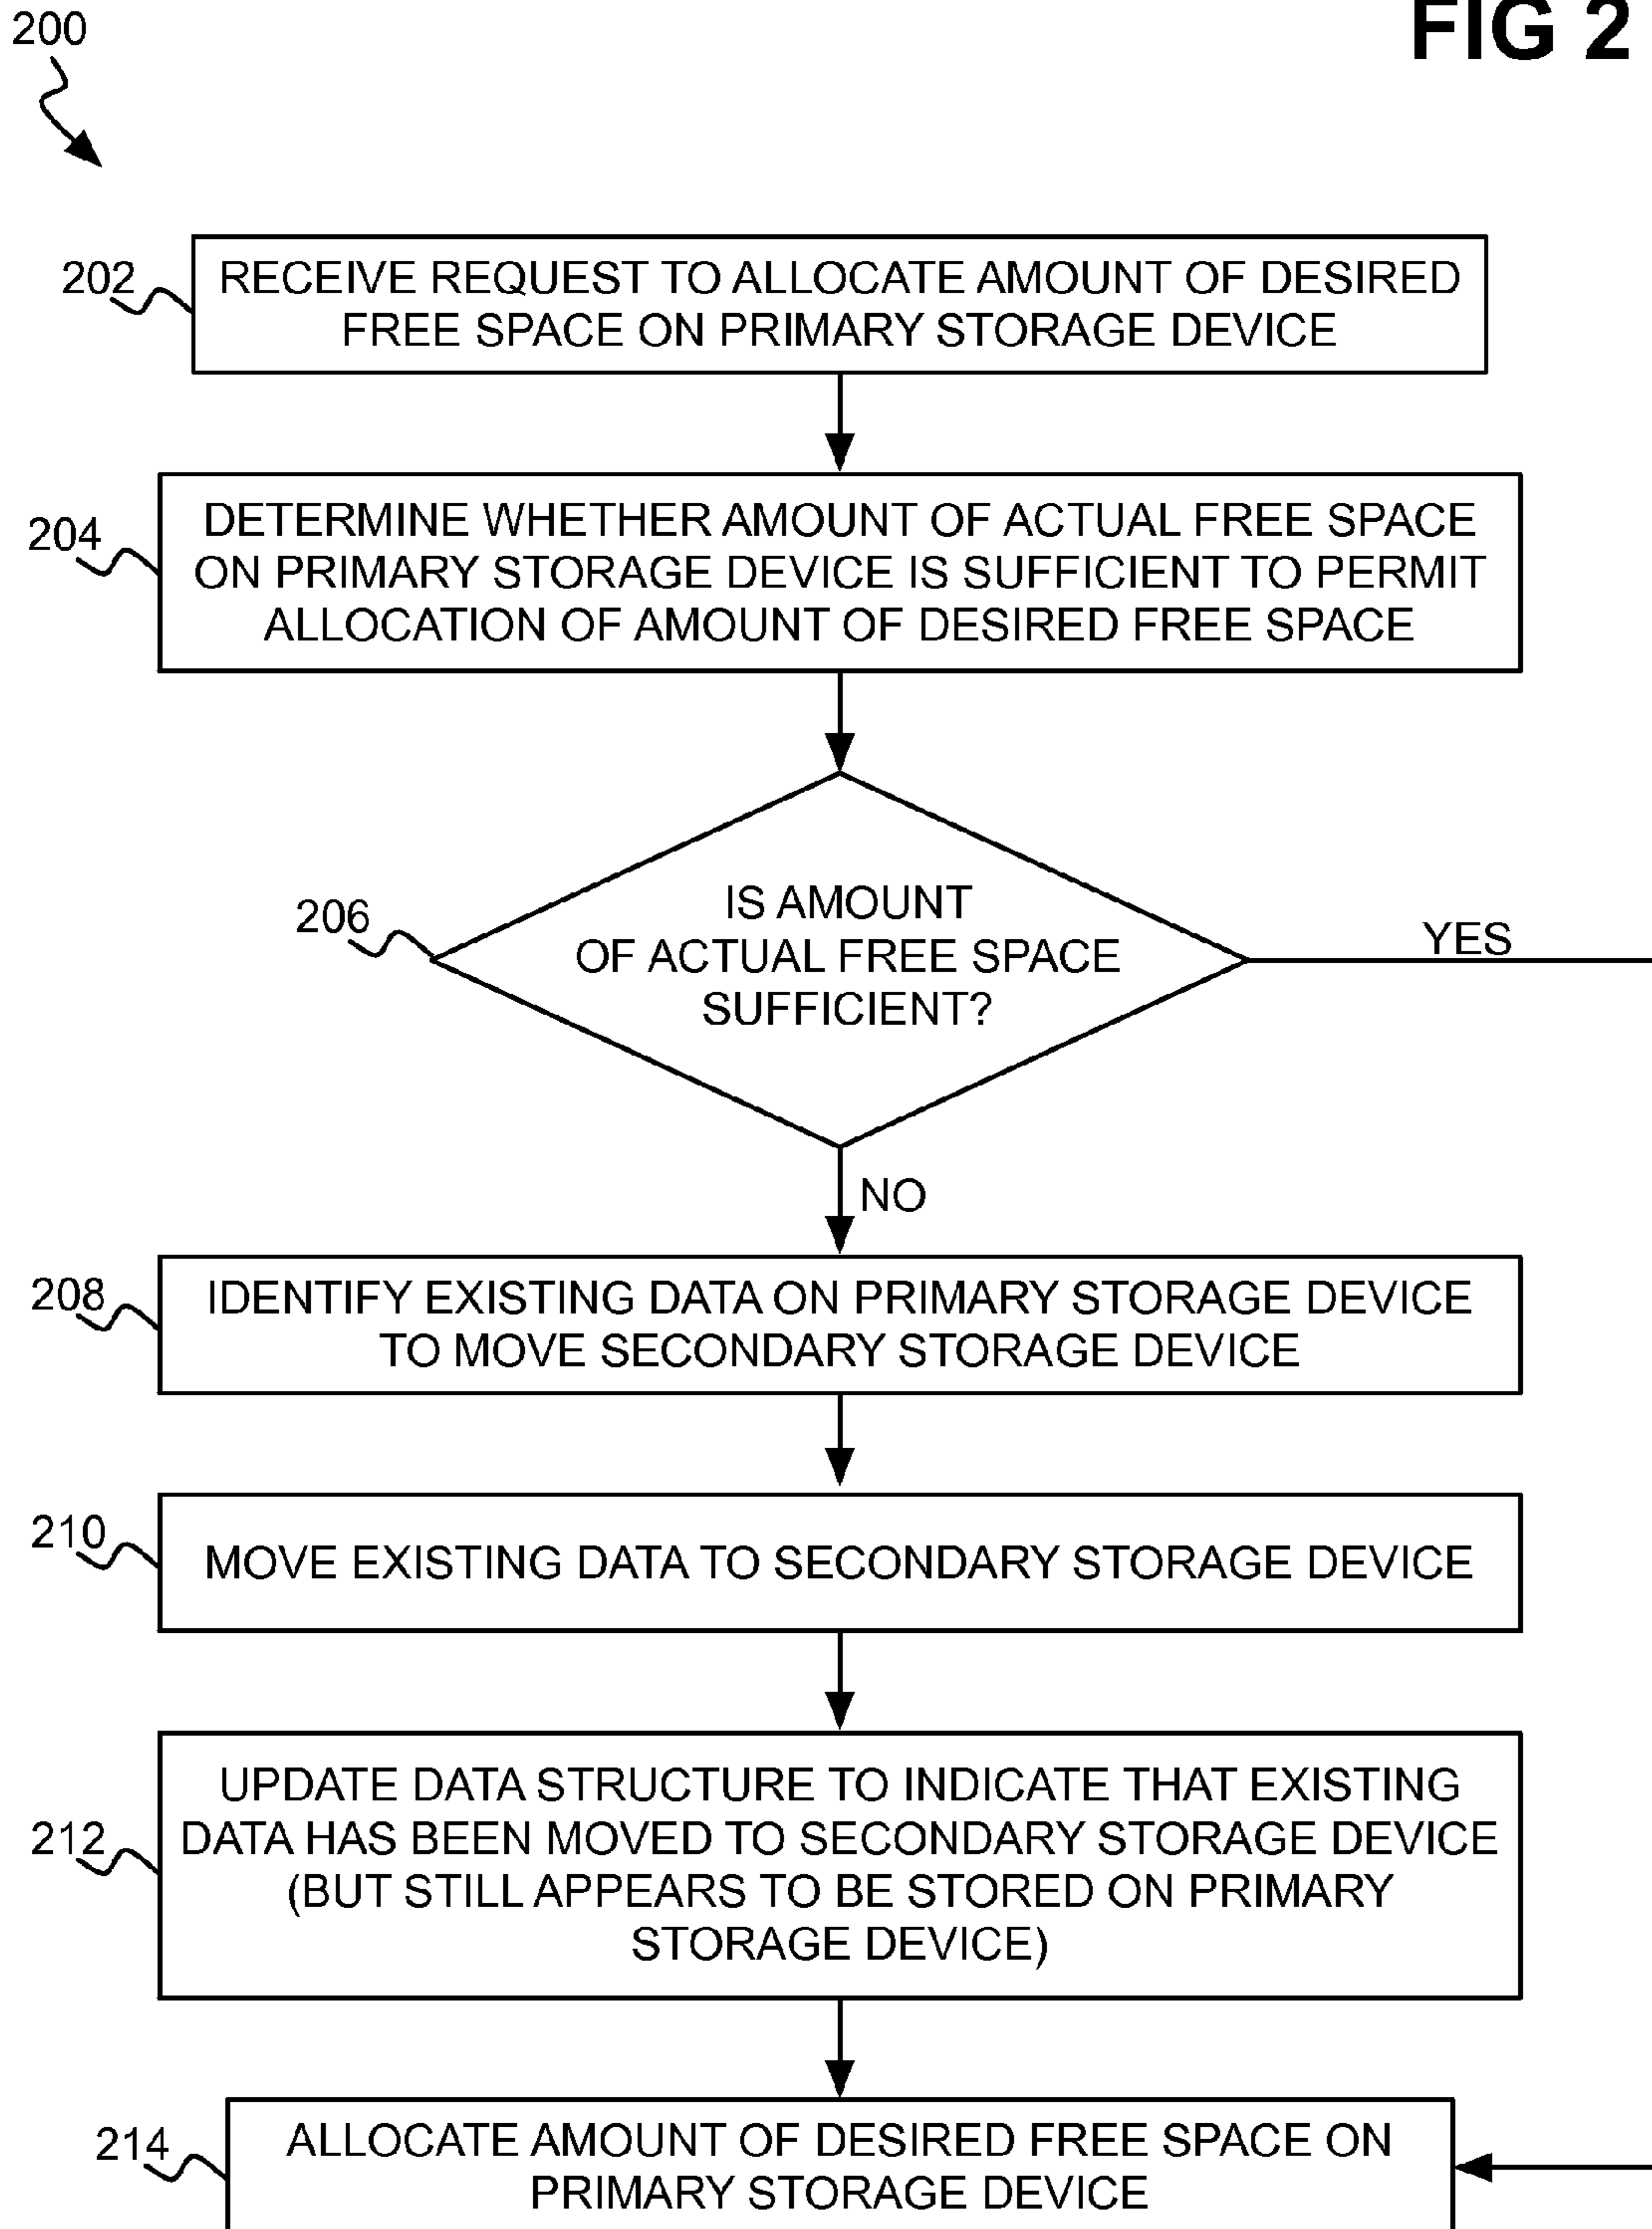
200

FIG 2

202 RECEIVE REQUEST TO ALLOCATE AMOUNT OF DESIRED FREE SPACE ON PRIMARY STORAGE DEVICE

204 DETERMINE WHETHER AMOUNT OF ACTUAL FREE SPACE ON PRIMARY STORAGE DEVICE IS SUFFICIENT TO PERMIT ALLOCATION OF AMOUNT OF DESIRED FREE SPACE

206 IS AMOUNT OF ACTUAL FREE SPACE SUFFICIENT?

YES

NO

208 IDENTIFY EXISTING DATA ON PRIMARY STORAGE DEVICE TO MOVE SECONDARY STORAGE DEVICE

210 MOVE EXISTING DATA TO SECONDARY STORAGE DEVICE

212 UPDATE DATA STRUCTURE TO INDICATE THAT EXISTING DATA HAS BEEN MOVED TO SECONDARY STORAGE DEVICE (BUT STILL APPEARS TO BE STORED ON PRIMARY STORAGE DEVICE)

214 ALLOCATE AMOUNT OF DESIRED FREE SPACE ON PRIMARY STORAGE DEVICE